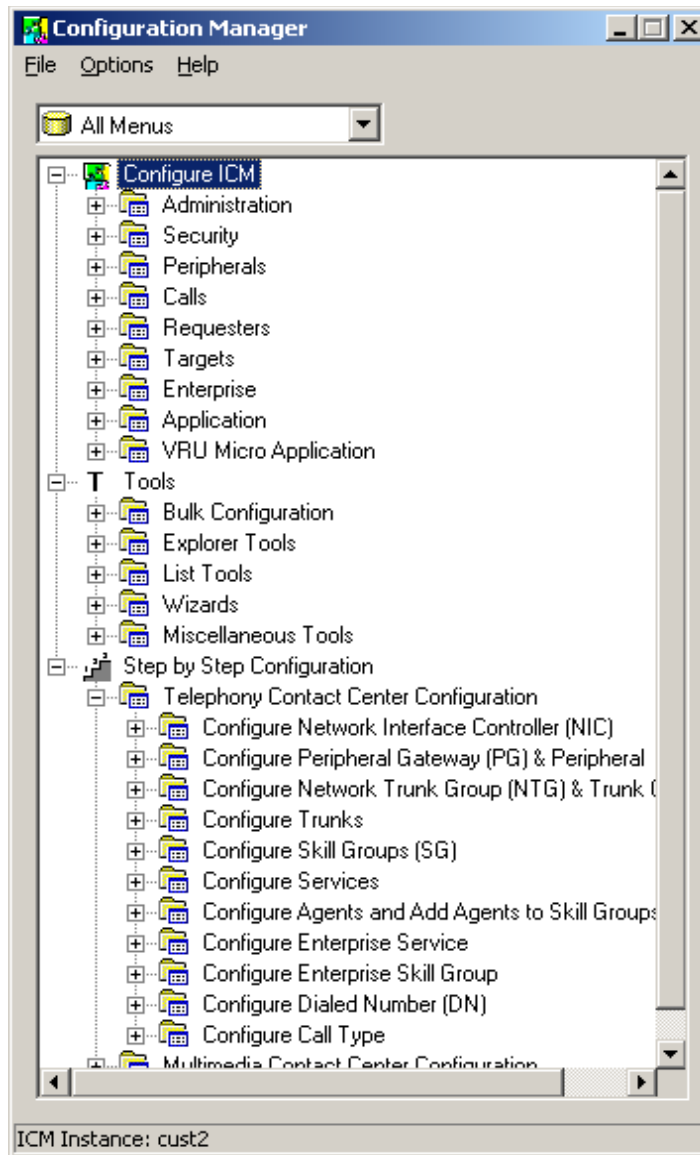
Configuration Manager

File Options Help

All Menus

Configure ICM
Administration
Security
Peripherals
Calls
Requesters
Targets
Enterprise
Application
VRU Micro Application
T Tools
Bulk Configuration
Explorer Tools
List Tools
Wizards
Miscellaneous Tools
Step by Step Configuration
Telephony Contact Center Configuration
Configure Network Interface Controller (NIC)
Configure Peripheral Gateway (PG) & Peripheral
Configure Network Trunk Group (NTG) & Trunk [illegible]
Configure Trunks
Configure Skill Groups (SG)
Configure Services
Configure Agents and Add Agents to Skill Groups
Configure Enterprise Service
Configure Enterprise Skill Group
Configure Dialed Number (DN)
Configure Call Type
Multimedia Contact Center Configuration

ICM Instance: cust2